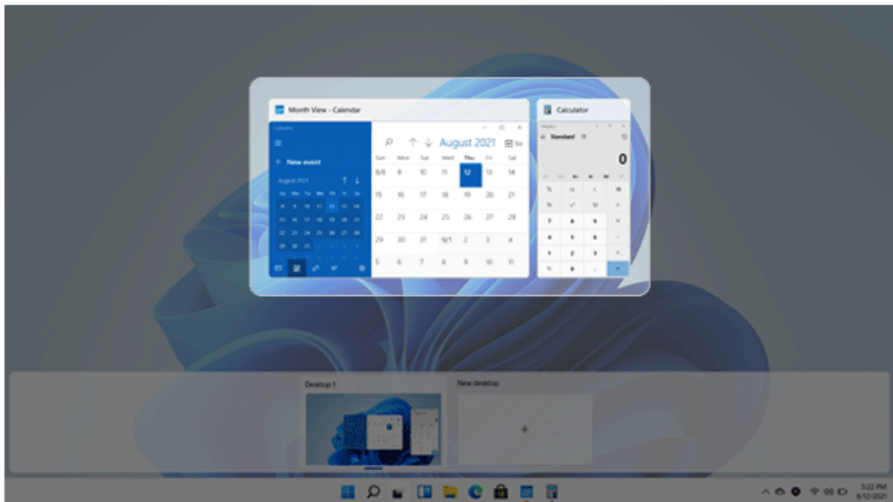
Month View - Calendar

Calculator

Calendar

New event

August 2021

August 2021

| Sun | Mon | Tue | Wed | Thu | Fri | Sat |
|---|---|---|---|---|---|---|
| 8/8 | 9 | 10 | 11 | 12 | 13 | 14 |
| 15 | 16 | 17 | 18 | 19 | 20 | 21 |
| 22 | 23 | 24 | 25 | 26 | 27 | 28 |
| 29 | 30 | 31 | 9/1 | 2 | 3 | 4 |
| 5 | 6 | 7 | 8 | 9 | 10 | 11 |

Standard

0

Desktop 1

New desktop

+

5:22 PM
8/12/2021